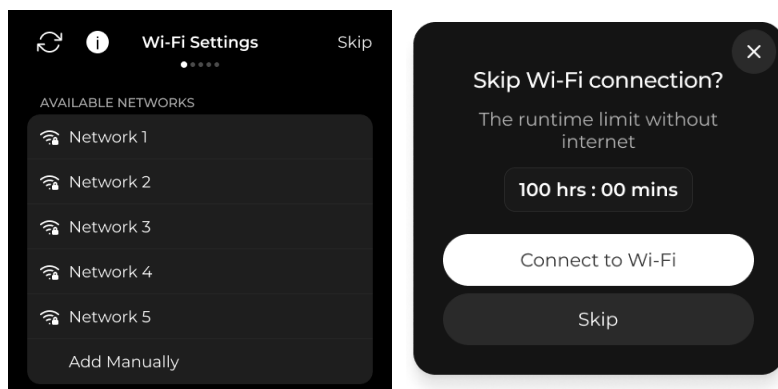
Wi-Fi Settings

Skip

AVAILABLE NETWORKS

Network 1

Network 2

Network 3

Network 4

Network 5

Add Manually

×

Skip Wi-Fi connection?

The runtime limit without internet

100 hrs : 00 mins

Connect to Wi-Fi

Skip